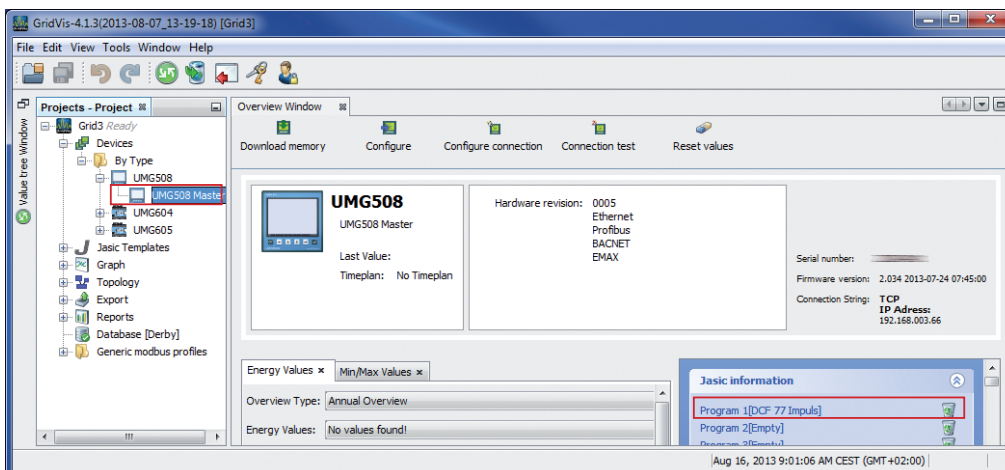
GridVis-4.1.3(2013-08-07_13-19-18) [Grid3]

File Edit View Tools Window Help

Value tree Window

Projects - Project

Grid3 Ready
Devices
By Type
UMG508
UMG508 Maste
UMG604
UMG605
Jasic Templates
Graph
Topology
Export
Reports
Database [Derby]
Generic modbus profiles

Overview Window

Download memory
Configure
Configure connection
Connection test
Reset values

UMG508
UMG508 Master
Last Value:
Timeplan: No Timeplan

Hardware revision: 0005
Ethernet
Profibus
BACNET
EMAX

Serial number:
Firmware version: 2.034 2013-07-24 07:45:00
Connection String: TCP
IP Adress:
192.168.003.66

Energy Values
Min/Max Values
Overview Type: Annual Overview
Energy Values: No values found!

Jasic information
Program 1[DCF 77 Impuls]
Program 2[Empty]
Program 3[Empty]

Aug 16, 2013 9:01:06 AM CEST (GMT+02:00)